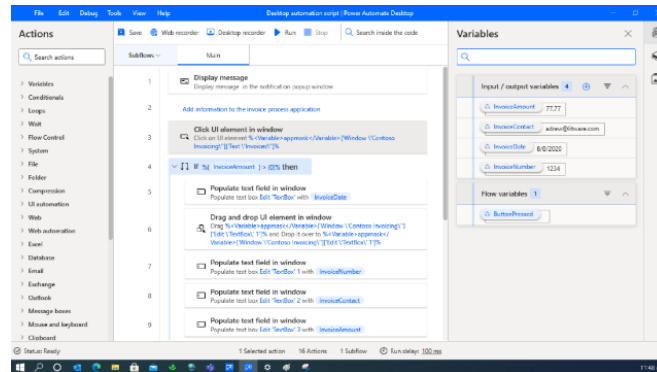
File Edit Debug Tools View Help

Desktop automation script | Power Automate Desktop

Actions

Search actions

> Variables
> Conditionals
> Loops
> Wait
> Flow Control
> System
> File
> Folder
> Compression
> UI automation
> Web
> Web automation
> Excel
> Database
> Email
> Exchange
> Outlook
> Message boxes
> Mouse and keyboard
> Clipboard

Save Web recorder Desktop recorder Run Stop Search inside the code

Subflows Main

1 Display message
Display message in the notification popup window

2 Add information to the invoice process application

3 Click UI element in window
Click on UI element %<Variable>appmask</Variable>['Window \'Contoso Invoicing\'']['Text \'Invoice\'']%

4 If InvoiceAmount > 100 then

5 Populate text field in window
Populate text box Edit 'TextBox' with InvoiceDate

6 Drag and drop UI element in window
Drag %<Variable>appmask</Variable>['Window \'Contoso Invoicing\'']['Edit \'TextBox\' 1']% and Drop it over to %<Variable>appmask</Variable>['Window \'Contoso Invoicing\'']['Edit \'TextBox\' 1']%

7 Populate text field in window
Populate text box Edit 'TextBox' 1 with InvoiceNumber

8 Populate text field in window
Populate text box Edit 'TextBox' 2 with InvoiceContact

9 Populate text field in window
Populate text box Edit 'TextBox' 3 with InvoiceAmount

Variables

Input / output variables 4

InvoiceAmount 77.77
InvoiceContact adrew@litware.com
InvoiceDate 8/8/2020
InvoiceNumber 1234

Flow variables 1

ButtonPressed

Status: Ready 1 Selected action 16 Actions 1 Subflow Run delay: 100 ms

11:48